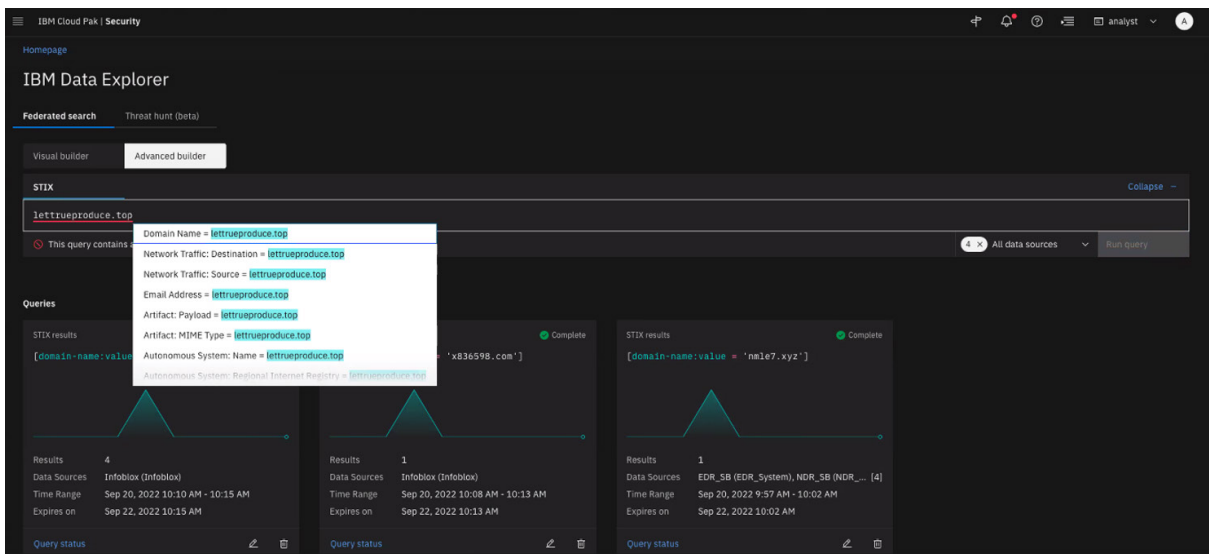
IBM Cloud Pak | Security

analyst

A

Homepage

IBM Data Explorer

Federated search

Threat hunt (beta)

Visual builder

Advanced builder

STIX

Collapse −

lettrueproduce.top

Domain Name = lettrueproduce.top

Network Traffic: Destination = lettrueproduce.top

Network Traffic: Source = lettrueproduce.top

Email Address = lettrueproduce.top

Artifact: Payload = lettrueproduce.top

Artifact: MIME Type = lettrueproduce.top

Autonomous System: Name = lettrueproduce.top

Autonomous System: Regional Internet Registry = lettrueproduce.top

This query contains a

4 ×

All data sources

Run query

Queries

STIX results

[domain-name:value

Results 4

Data Sources Infoblox (Infoblox)

Time Range Sep 20, 2022 10:10 AM - 10:15 AM

Expires on Sep 22, 2022 10:15 AM

Query status

Complete

= 'x836598.com']

Results 1

Data Sources Infoblox (Infoblox)

Time Range Sep 20, 2022 10:08 AM - 10:13 AM

Expires on Sep 22, 2022 10:13 AM

Query status

STIX results

Complete

[domain-name:value = 'nmle7.xyz']

Results 1

Data Sources EDR_SB (EDR_System), NDR_SB (NDR_... [4]

Time Range Sep 20, 2022 9:57 AM - 10:02 AM

Expires on Sep 22, 2022 10:02 AM

Query status